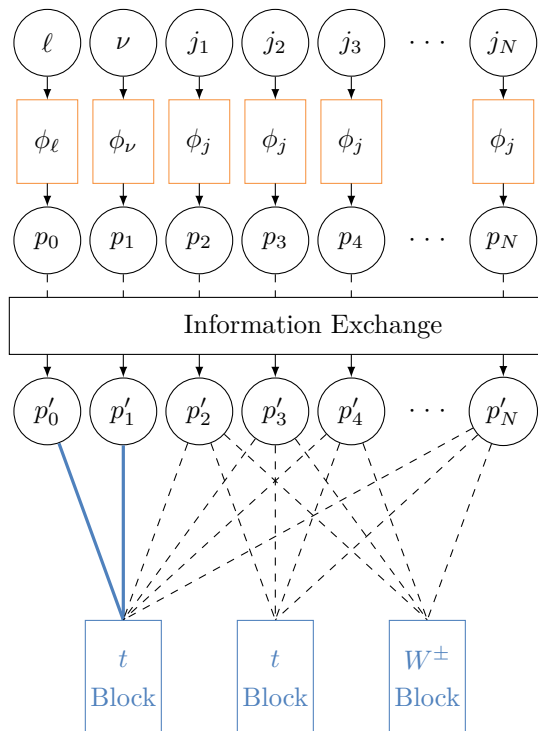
$\ell$ $\nu$ $j_1$ $j_2$ $j_3$ $\cdots$ $j_N$

$\phi_\ell$ $\phi_\nu$ $\phi_j$ $\phi_j$ $\phi_j$ $\phi_j$

$p_0$ $p_1$ $p_2$ $p_3$ $p_4$ $\cdots$ $p_N$

Information Exchange

$p'_0$ $p'_1$ $p'_2$ $p'_3$ $p'_4$ $\cdots$ $p'_N$

$t$ Block

$t$ Block

$W^\pm$ Block